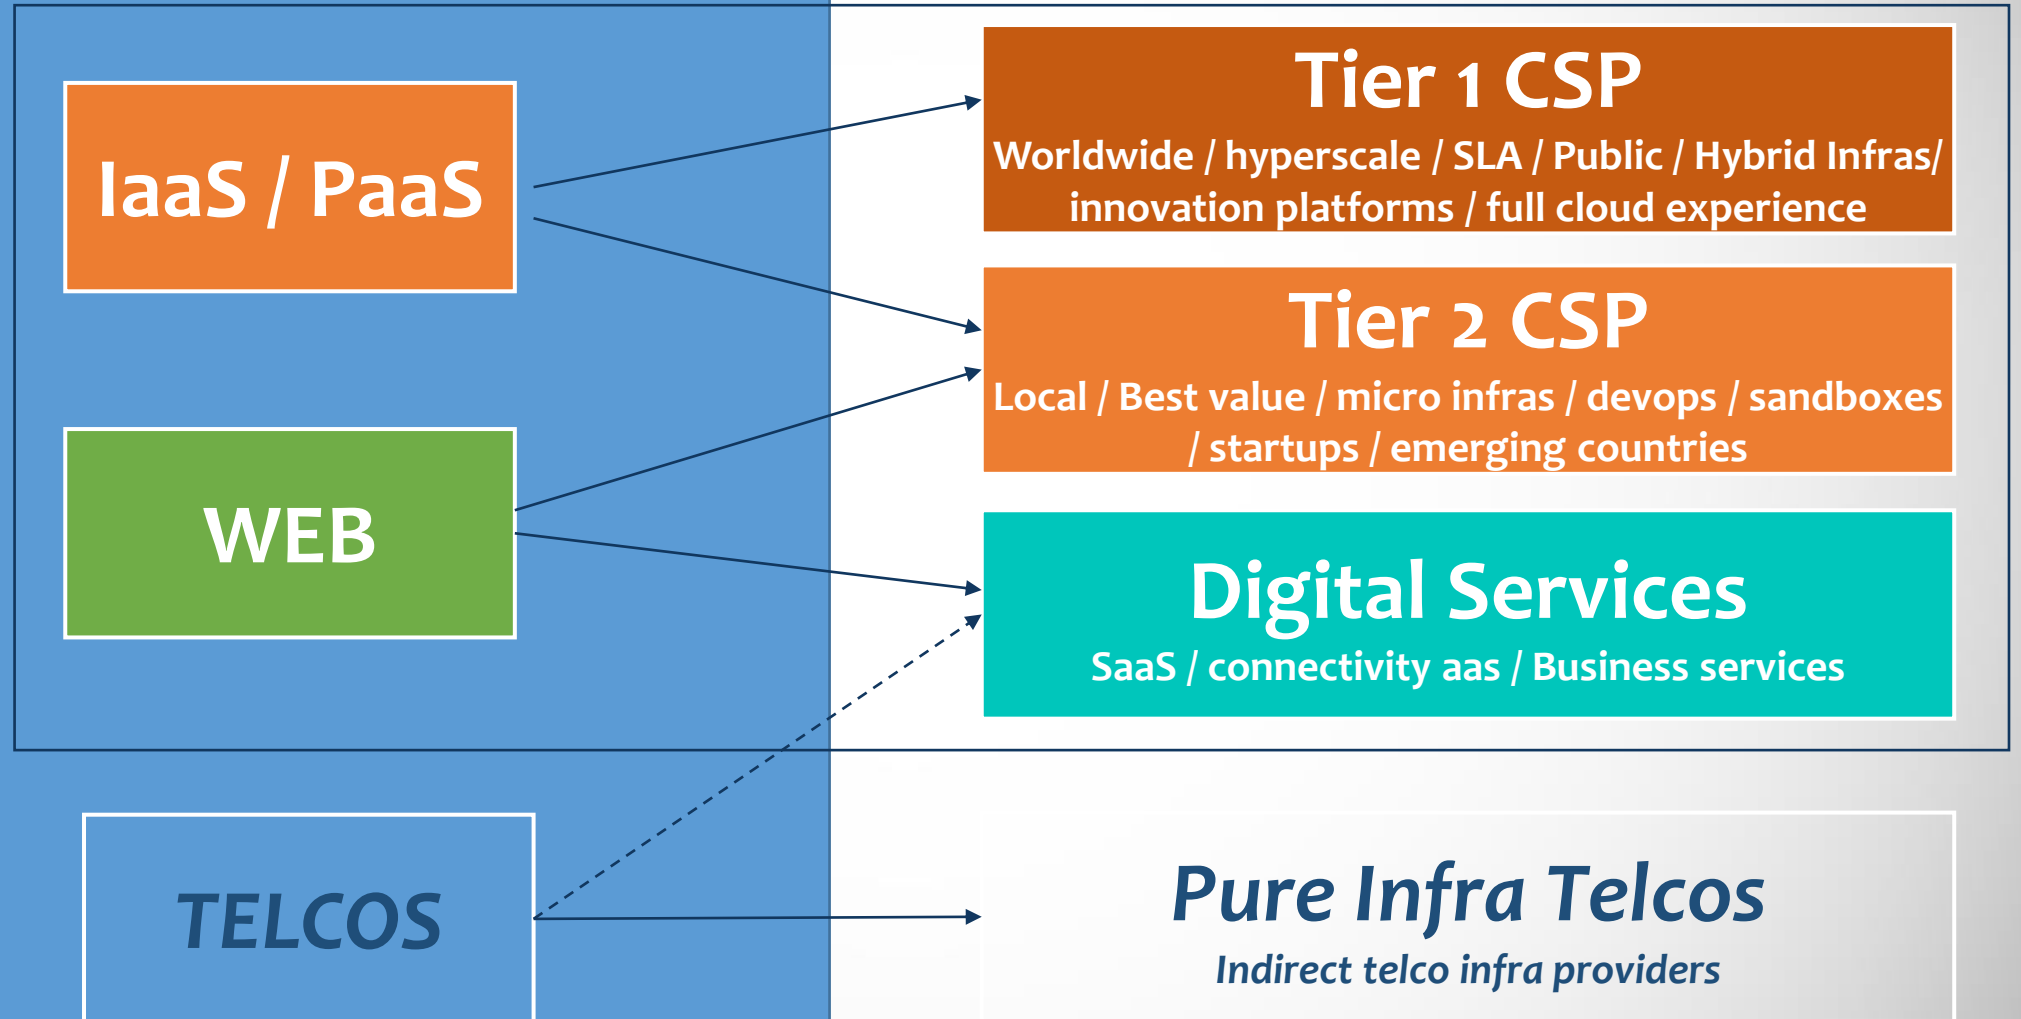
IaaS / PaaS

WEB

TELCOS

Tier 1 CSP

Worldwide / hyperscale / SLA / Public / Hybrid Infras/ innovation platforms / full cloud experience

Tier 2 CSP

Local / Best value / micro infras / devops / sandboxes / startups / emerging countries

Digital Services

SaaS / connectivity aas / Business services

Pure Infra Telcos

Indirect telco infra providers